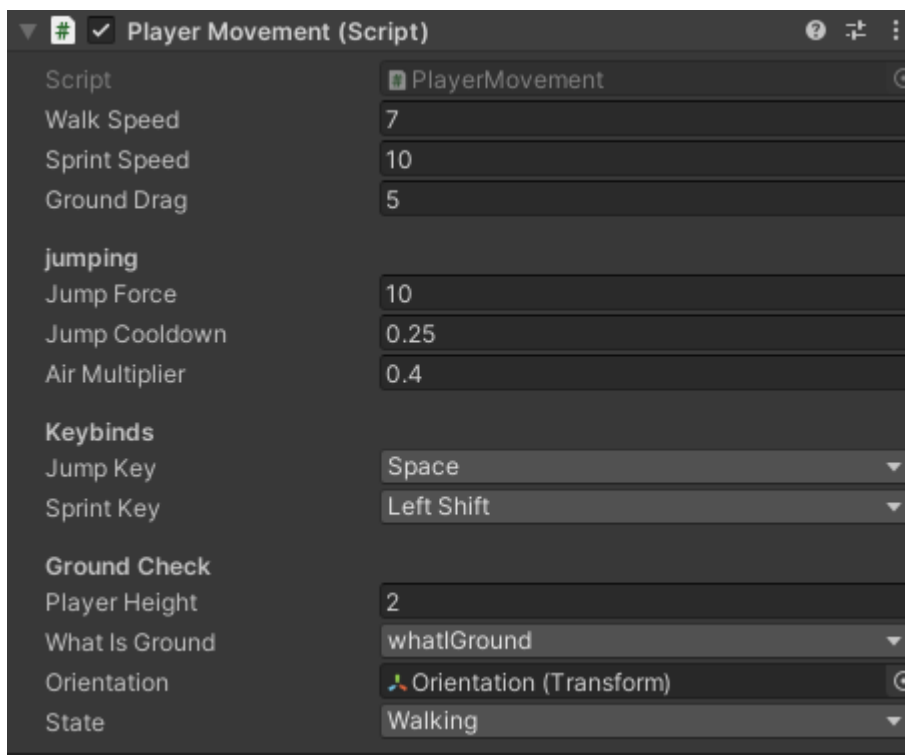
Player Movement (Script)

Script PlayerMovement
Walk Speed 7
Sprint Speed 10
Ground Drag 5

jumping
Jump Force 10
Jump Cooldown 0.25
Air Multiplier 0.4

Keybinds
Jump Key Space
Sprint Key Left Shift

Ground Check
Player Height 2
What Is Ground whatIGround
Orientation Orientation (Transform)
State Walking